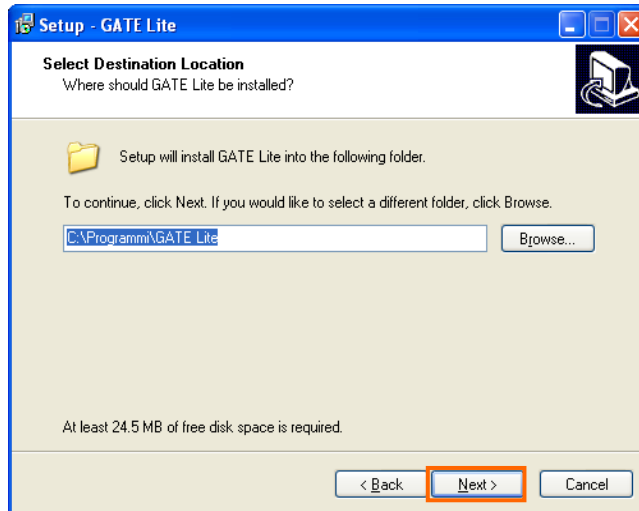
Setup - GATE Lite

Select Destination Location
Where should GATE Lite be installed?

Setup will install GATE Lite into the following folder.

To continue, click Next. If you would like to select a different folder, click Browse.

C:\Programmi\GATE Lite

Browse...

At least 24.5 MB of free disk space is required.

< Back

Next >

Cancel